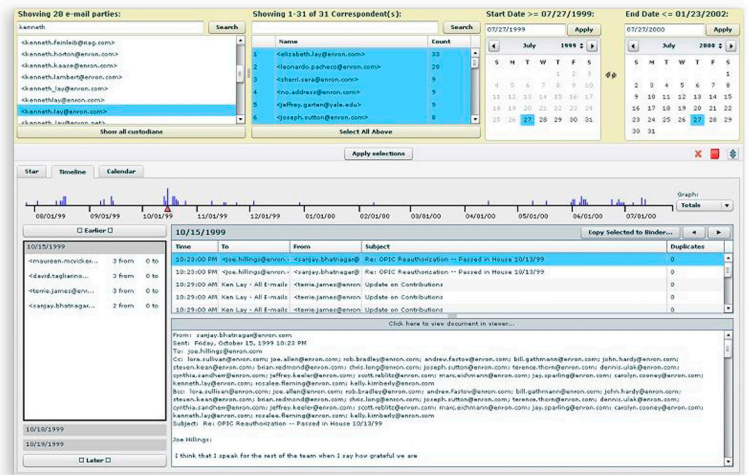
Showing 28 e-mail parties:

kenneth

Search

<kenneth.feinleib@nlag.com>
<kenneth.horton@enron.com>
<kenneth.kaase@enron.com>
<kenneth.lambert@enron.com>
<kenneth_lay@enron.com>
<kenneth.lay@enron.com>
<kenneth.lay@enron.com>
<kenneth_lay@enron.net>

Show all custodians

Showing 1-31 of 31 Correspondent(s):

Search

| | Name | Count |
|---|---|---|
| 1 | <elizabeth.lay@enron.com> | 33 |
| 2 | <leonardo.pacheco@enron.com> | 20 |
| 3 | <sherri.sera@enron.com> | 13 |
| 4 | <no.address@enron.com> | 9 |
| 5 | <jeffrey.garten@yale.edu> | 9 |
| 6 | <joseph.sutton@enron.com> | 8 |

Select All Above

Start Date >= 07/27/1999:

07/27/1999

Apply

July 1999

| S | M | T | W | T | F | S |
|---|---|---|---|---|---|---|
| | | | | 1 | 2 | 3 |
| 4 | 5 | 6 | 7 | 8 | 9 | 10 |
| 11 | 12 | 13 | 14 | 15 | 16 | 17 |
| 18 | 19 | 20 | 21 | 22 | 23 | 24 |
| 25 | 26 | 27 | 28 | 29 | 30 | 31 |

End Date <= 01/23/2002:

07/27/2000

Apply

July 2000

| S | M | T | W | T | F | S |
|---|---|---|---|---|---|---|
| | | | | | | 1 |
| 2 | 3 | 4 | 5 | 6 | 7 | 8 |
| 9 | 10 | 11 | 12 | 13 | 14 | 15 |
| 16 | 17 | 18 | 19 | 20 | 21 | 22 |
| 23 | 24 | 25 | 26 | 27 | 28 | 29 |
| 30 | 31 | | | | | |

Apply selections

Star Timeline Calendar

Graph:
Totals

08/01/99 09/01/99 10/01/99 11/01/99 12/01/99 01/01/00 02/01/00 03/01/00 04/01/00 05/01/00 06/01/00 07/01/00

Earlier

10/15/1999

| | | |
|---|---|---|
| <maureen.mcvicker... | 3 from | 0 to |
| <david.tagliarino... | 3 from | 0 to |
| <terrie.james@enr... | 3 from | 0 to |
| <sanjay.bhatnagar... | 2 from | 0 to |

10/18/1999
10/19/1999

Later

10/15/1999

Copy Selected to Binder...

| Time | To | From | Subject | Duplicates |
|---|---|---|---|---|
| 10:23:00 PM | <joe.hillings@enron.c | <sanjay.bhatnagar@ | Re: OPIC Reauthorization -- Passed in House 10/13/99 | 0 |
| 10:23:00 PM | <joe.hillings@enron.c | <sanjay.bhatnagar@ | Re: OPIC Reauthorization -- Passed in House 10/13/99 | 0 |
| 10:29:00 AM | Ken Lay - All E-mails | <terrie.james@enron | Update on Contributions | 0 |
| 10:29:00 AM | Ken Lay - All E-mails | <terrie.james@enron | Update on Contributions | 0 |
| 10:29:00 AM | Ken Lay - All E-mails | <terrie.james@enron | Update on Contributions | 0 |

Click here to view document in viewer...

From: sanjay.bhatnagar@enron.com
Sent: Friday, October 15, 1999 10:23 PM
To: joe.hillings@enron.com
Cc: lora.sullivan@enron.com; joe.allen@enron.com; rob.bradley@enron.com; andrew.fastow@enron.com; bill.gathmann@enron.com; john.hardy@enron.com; steven.kean@enron.com; brian.redmond@enron.com; chris.long@enron.com; joseph.sutton@enron.com; terence.thorn@enron.com; dennis.ulak@enron.com; cynthia.sandherr@enron.com; jeffrey.keeler@enron.com; scott.reblitz@enron.com; marc.eichmann@enron.com; jay.sparling@enron.com; carolyn.cooney@enron.com; kenneth.lay@enron.com; rosalee.fleming@enron.com; kelly.kimberly@enron.com
Bcc: lora.sullivan@enron.com; joe.allen@enron.com; rob.bradley@enron.com; andrew.fastow@enron.com; bill.gathmann@enron.com; john.hardy@enron.com; steven.kean@enron.com; brian.redmond@enron.com; chris.long@enron.com; joseph.sutton@enron.com; terence.thorn@enron.com; dennis.ulak@enron.com; cynthia.sandherr@enron.com; jeffrey.keeler@enron.com; scott.reblitz@enron.com; marc.eichmann@enron.com; jay.sparling@enron.com; carolyn.cooney@enron.com; kenneth.lay@enron.com; rosalee.fleming@enron.com; kelly.kimberly@enron.com
Subject: Re: OPIC Reauthorization -- Passed in House 10/13/99

Joe Hillings:

I think that I speak for the rest of the team when I say how grateful we are